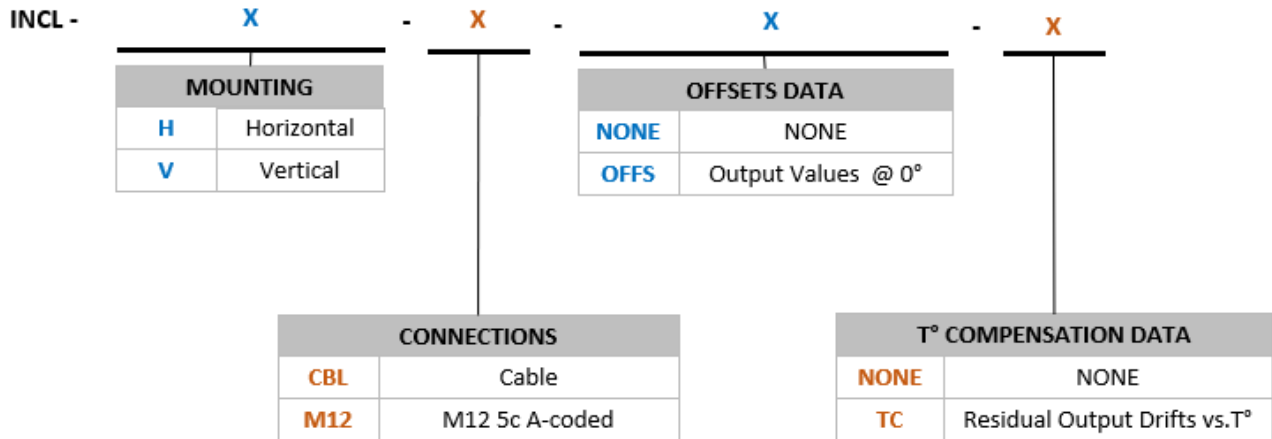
INCL - X - X - X - X

| MOUNTING | |
|---|---|
| H | Horizontal |
| V | Vertical |

| OFFSETS DATA | |
|---|---|
| NONE | NONE |
| OFFS | Output Values @ 0° |

| CONNECTIONS | |
|---|---|
| CBL | Cable |
| M12 | M12 5c A-coded |

| T° COMPENSATION DATA | |
|---|---|
| NONE | NONE |
| TC | Residual Output Drifts vs.T° |